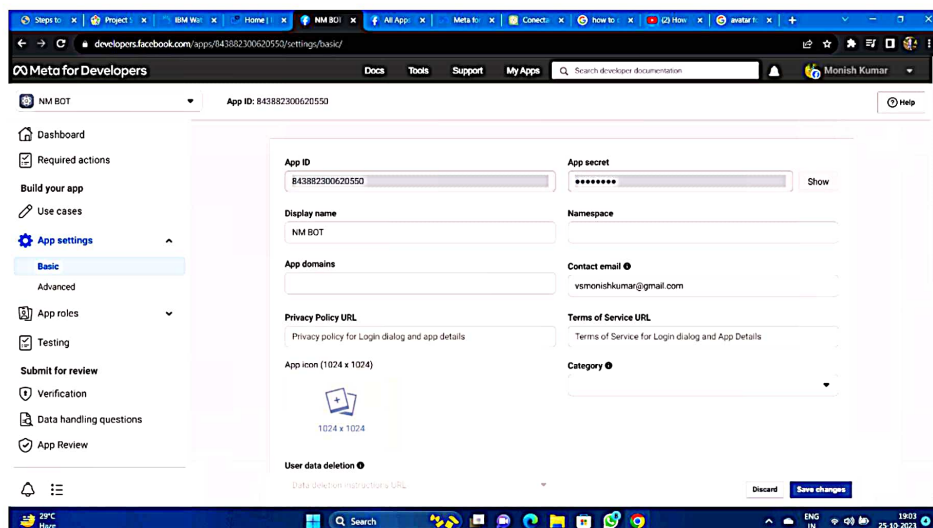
Steps to | Project | IBM Wat | Home | NM BOT | All Apps | Meta for | Conecta | how to | (2) How | avatar fo | +

developers.facebook.com/apps/843882300620550/settings/basic/

Meta for Developers
Docs Tools Support My Apps
Search developer documentation
Monish Kumar

NM BOT
App ID: 843882300620550
Help

Dashboard
Required actions
Build your app
Use cases
App settings
Basic
Advanced
App roles
Testing
Submit for review
Verification
Data handling questions
App Review

App ID
843882300620550

App secret
••••••••
Show

Display name
NM BOT

Namespace

App domains

Contact email
vsmonishkumar@gmail.com

Privacy Policy URL
Privacy policy for Login dialog and app details

Terms of Service URL
Terms of Service for Login dialog and App Details

App icon (1024 x 1024)
1024 x 1024

Category

User data deletion
Data deletion instructions URL

Discard
Save changes

29°C
Haze
Search
ENG IN
19:03
25-10-2023